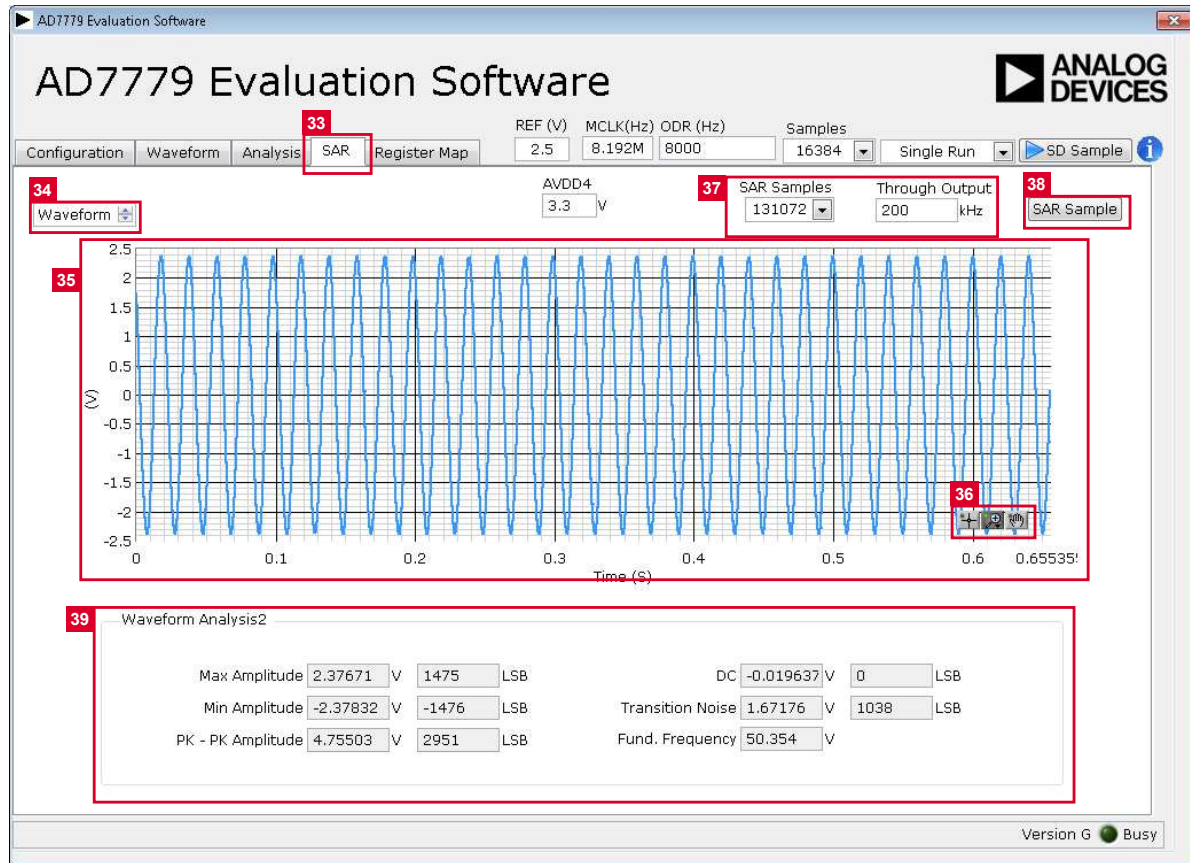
AD7779 Evaluation Software

AD7779 Evaluation Software

ANALOG DEVICES

33

Configuration Waveform Analysis SAR Register Map

REF (V) 2.5
MCLK(Hz) 8.192M
ODR (Hz) 8000
Samples 16384
Single Run
SD Sample

34
Waveform

AVDD4
3.3 V

37
SAR Samples 131072
Through Output 200 kHz

38
SAR Sample

35

2.5
2
1.5
1
0.5
0
-0.5
-1
-1.5
-2
-2.5
(V)

0 0.1 0.2 0.3 0.4 0.5 0.6 0.65535
Time (S)

36

39
Waveform Analysis2

| | | | | |
|---|---|---|---|---|
| Max Amplitude | 2.37671 | V | 1475 | LSB |
| Min Amplitude | -2.37832 | V | -1476 | LSB |
| PK - PK Amplitude | 4.75503 | V | 2951 | LSB |

| | | | | |
|---|---|---|---|---|
| DC | -0.019637 | V | 0 | LSB |
| Transition Noise | 1.67176 | V | 1038 | LSB |
| Fund. Frequency | 50.354 | V | | |

Version G Busy